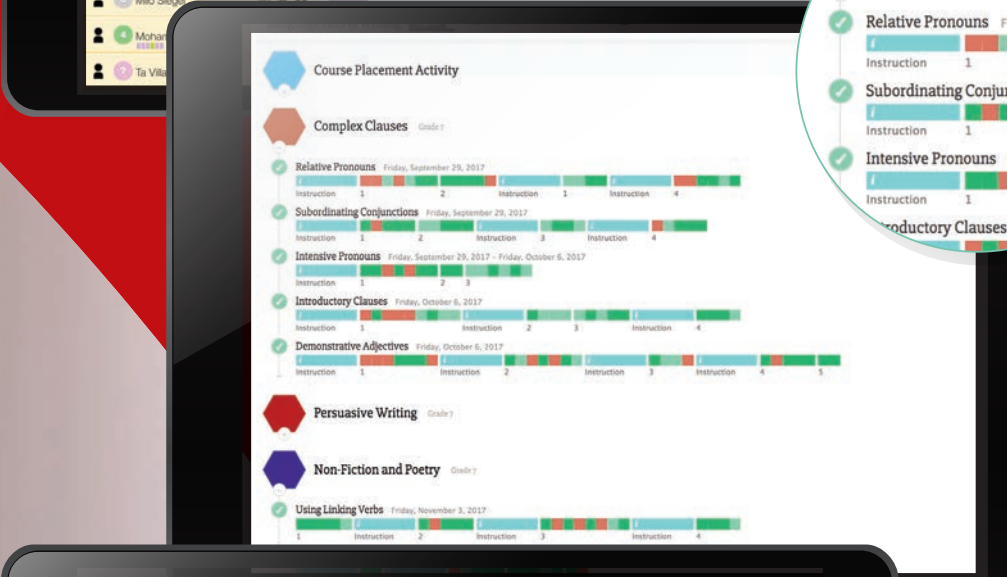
Milo Siegel
Mohan
Ta Villa

Course Placement Activity

Complex Clauses Grade 7

Relative Pronouns Friday, September 29, 2017
Instruction 1 2 Instruction 1 Instruction 4

Subordinating Conjunctions Friday, September 29, 2017
Instruction 1 2 Instruction 3 Instruction 4

Intensive Pronouns Friday, September 29, 2017 – Friday, October 6, 2017
Instruction 1 2 3

Introductory Clauses Friday, October 6, 2017
Instruction 1 Instruction 2 3 Instruction 4

Demonstrative Adjectives Friday, October 6, 2017
Instruction 1 Instruction 2 Instruction 3 Instruction 4 5

Persuasive Writing Grade 7

Non-Fiction and Poetry Grade 7

Using Linking Verbs Friday, November 3, 2017
1 Instruction 2 Instruction 3 Instruction 4

Relative Pronouns F
Instruction 1
Subordinating Conjun
Instruction 1
Intensive Pronouns
Instruction 1
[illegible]roductory Clauses